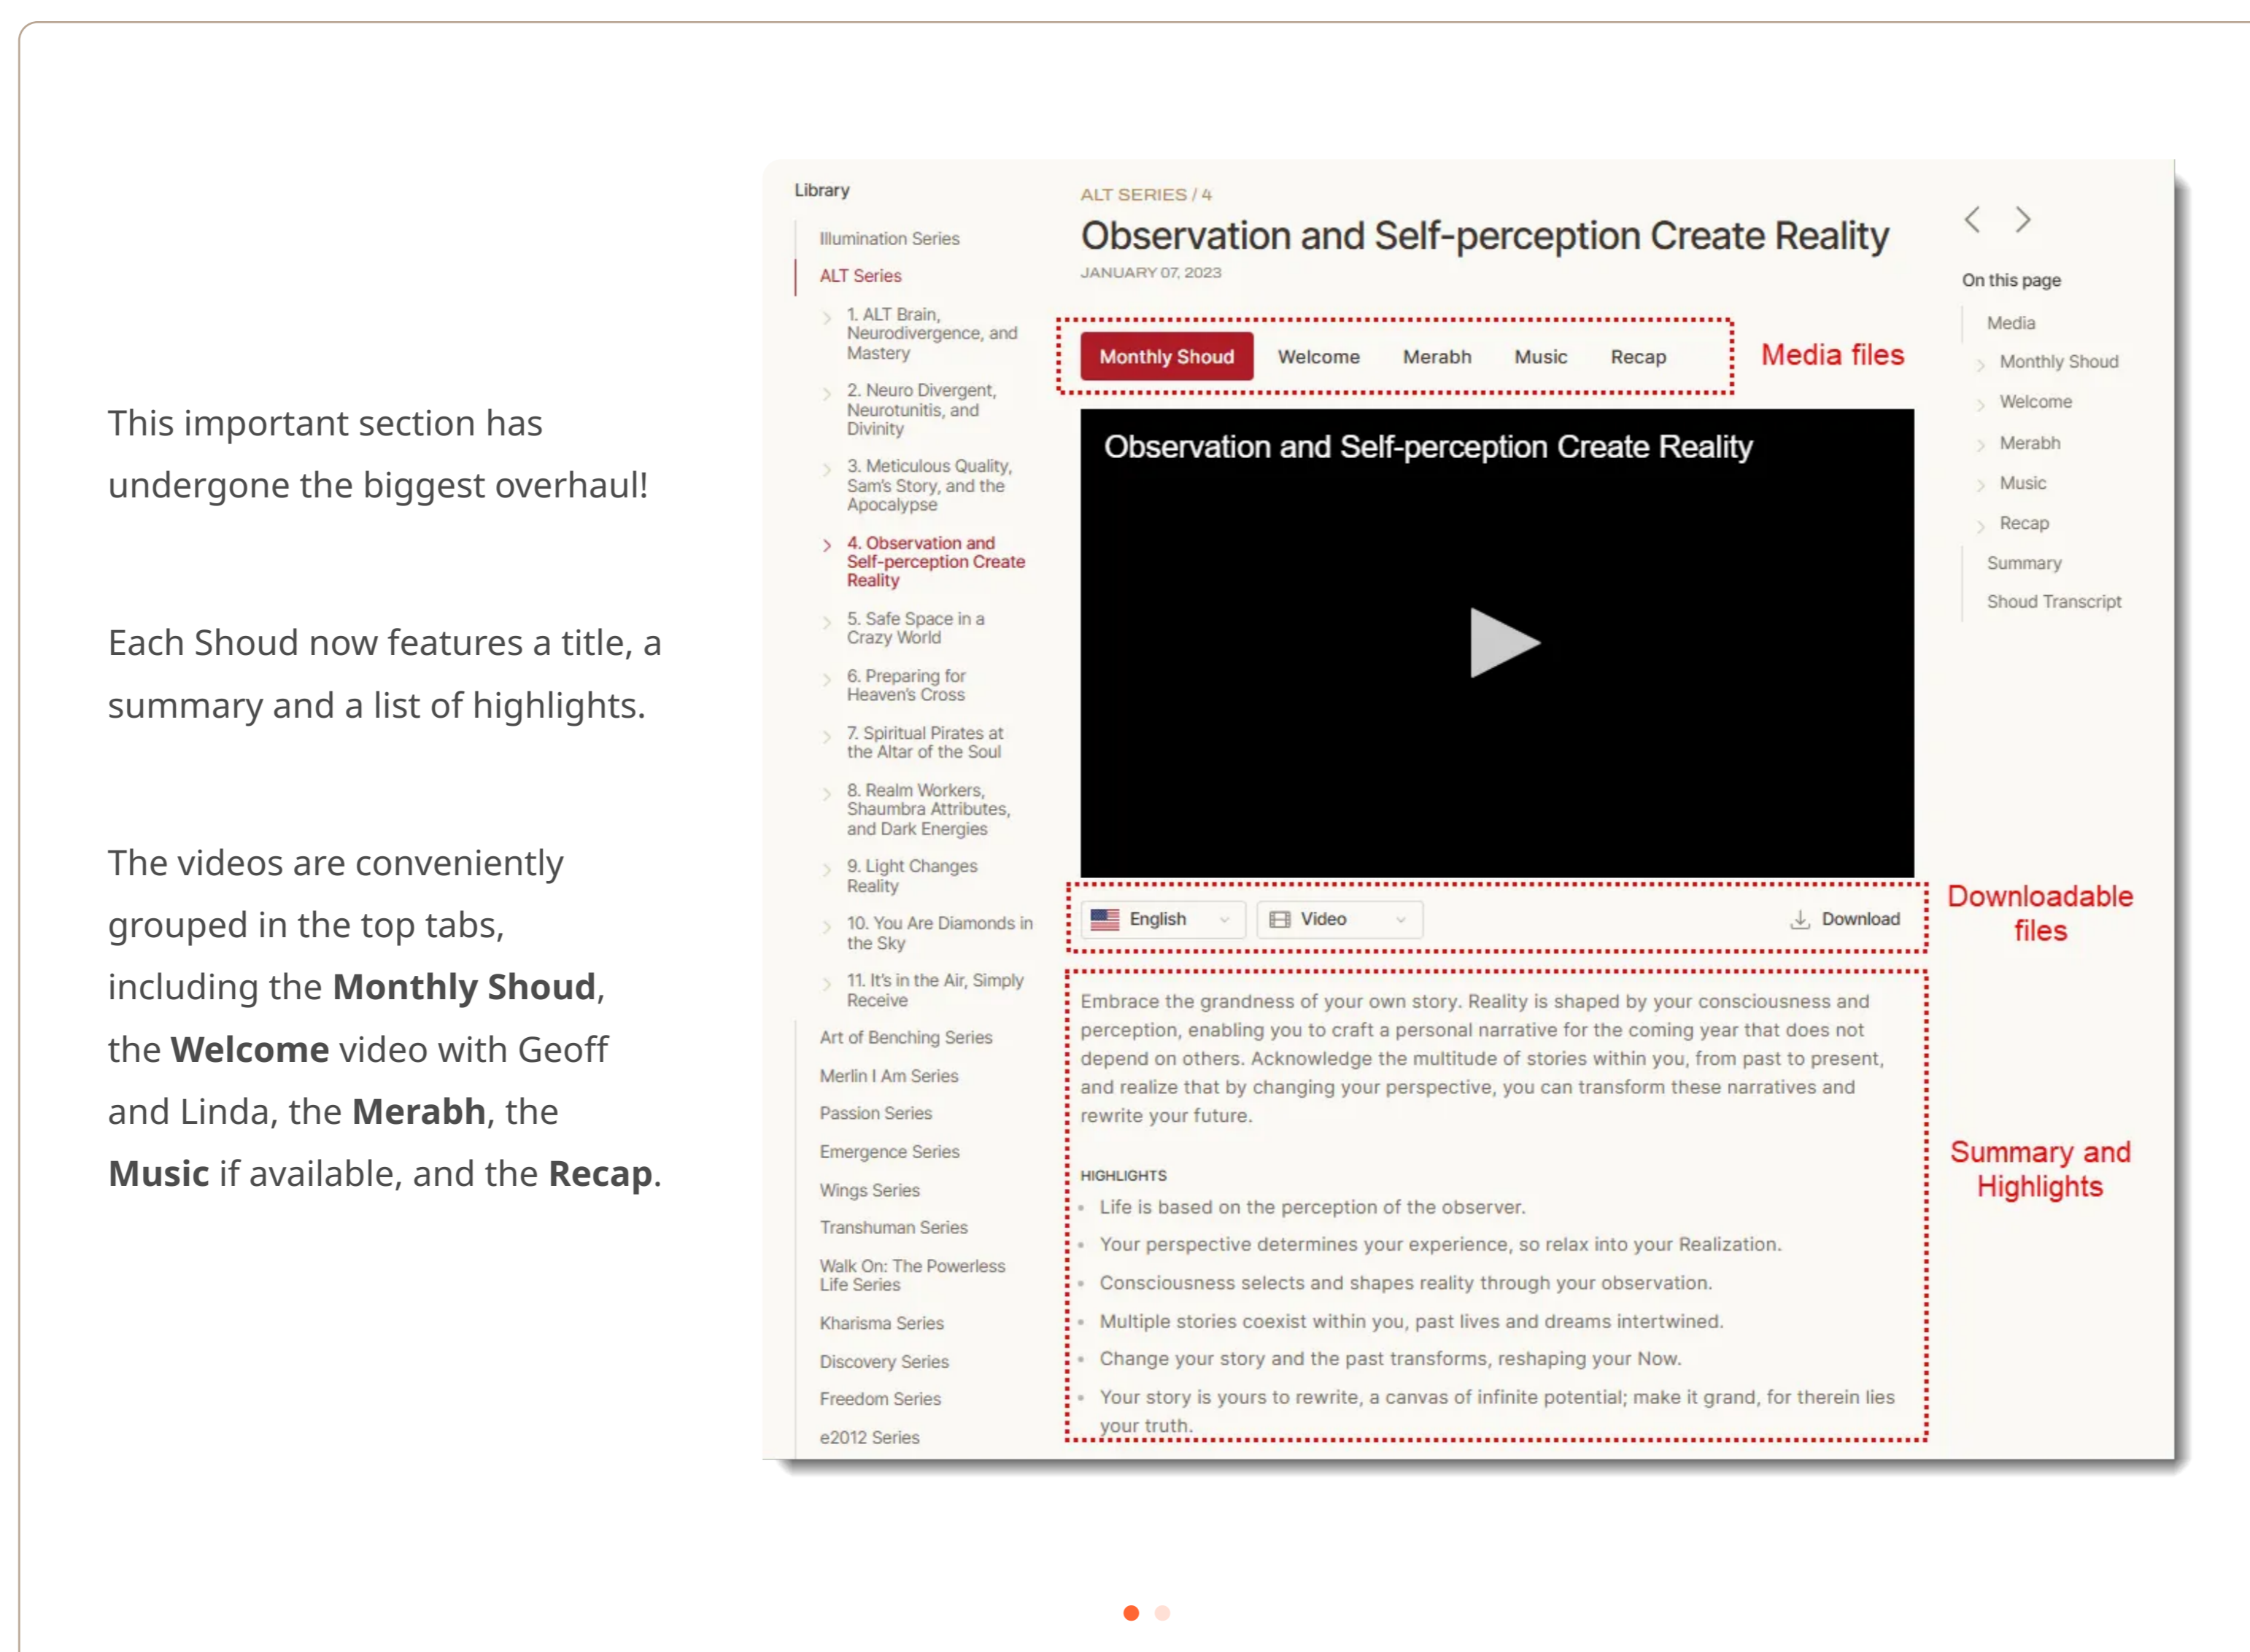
This important section has undergone the biggest overhaul!

Each Shoud now features a title, a summary and a list of highlights.

The videos are conveniently grouped in the top tabs, including the **Monthly Shoud**, the **Welcome** video with Geoff and Linda, the **Merabh**, the **Music** if available, and the **Recap**.

Library

Illumination Series
ALT Series
1. ALT Brain, Neurodivergence, and Mastery
2. Neuro Divergent, Neurotunitis, and Divinity
3. Meticulous Quality, Sam's Story, and the Apocalypse
4. Observation and Self-perception Create Reality
5. Safe Space in a Crazy World
6. Preparing for Heaven's Cross
7. Spiritual Pirates at the Altar of the Soul
8. Realm Workers, Shaumbra Attributes, and Dark Energies
9. Light Changes Reality
10. You Are Diamonds in the Sky
11. It's in the Air, Simply Receive
Art of Benching Series
Merlin I Am Series
Passion Series
Emergence Series
Wings Series
Transhuman Series
Walk On: The Powerless Life Series
Kharisma Series
Discovery Series
Freedom Series
e2012 Series

ALT SERIES / 4
Observation and Self-perception Create Reality
JANUARY 07, 2023

Monthly Shoud | Welcome | Merabh | Music | Recap

Media files

Observation and Self-perception Create Reality

English | Video | Download

Downloadable files

Embrace the grandness of your own story. Reality is shaped by your consciousness and perception, enabling you to craft a personal narrative for the coming year that does not depend on others. Acknowledge the multitude of stories within you, from past to present, and realize that by changing your perspective, you can transform these narratives and rewrite your future.

HIGHLIGHTS
- Life is based on the perception of the observer.
- Your perspective determines your experience, so relax into your Realization.
- Consciousness selects and shapes reality through your observation.
- Multiple stories coexist within you, past lives and dreams intertwined.
- Change your story and the past transforms, reshaping your Now.
- Your story is yours to rewrite, a canvas of infinite potential; make it grand, for therein lies your truth.

Summary and Highlights

On this page
Media
Monthly Shoud
Welcome
Merabh
Music
Recap
Summary
Shoud Transcript